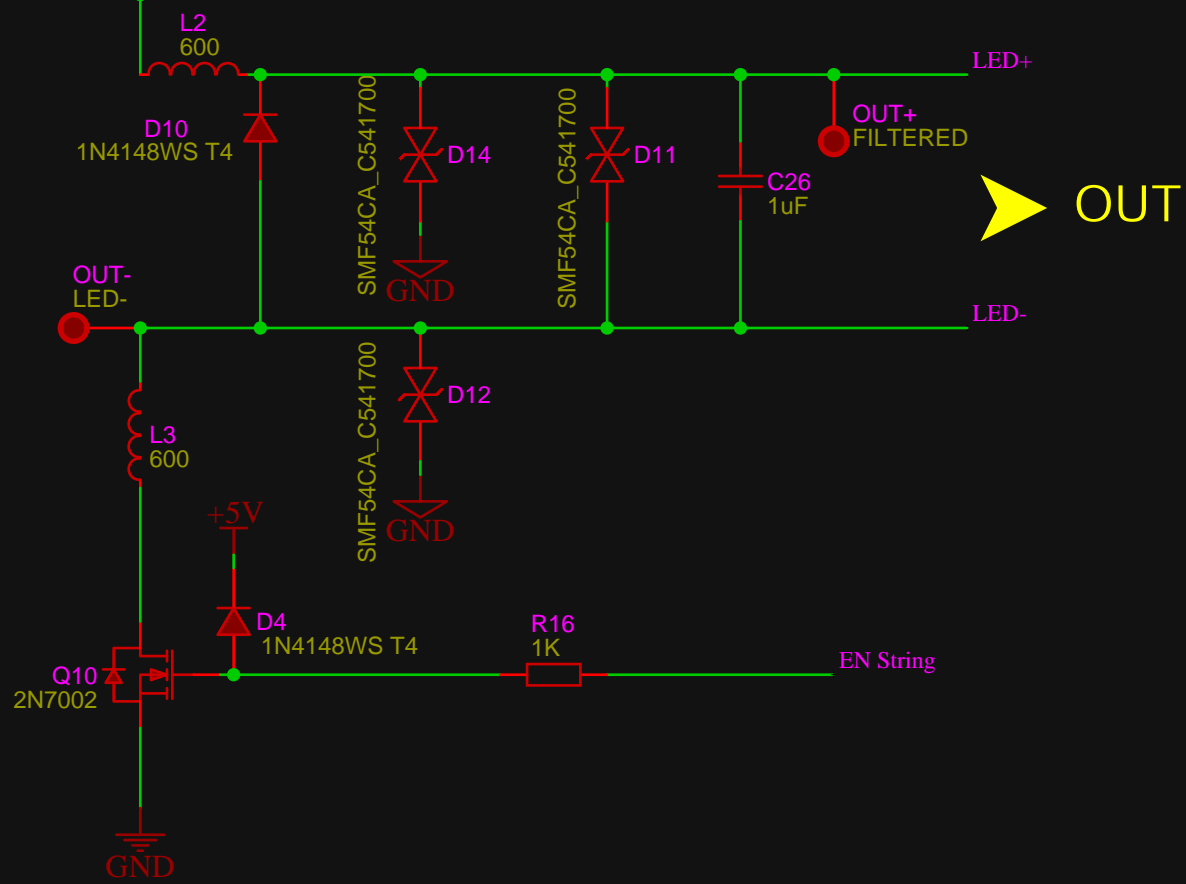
L2
600

LED+

D10
1N4148WS T4

SMF54CA_C541700
D14
GND

SMF54CA_C541700
D11
GND

C26
1uF

OUT+
FILTERED

OUT

OUT-
LED-

LED-

L3
600

SMF54CA_C541700
D12
GND

+5V

D4
1N4148WS T4

R16
1K

EN String

Q10
2N7002

GND